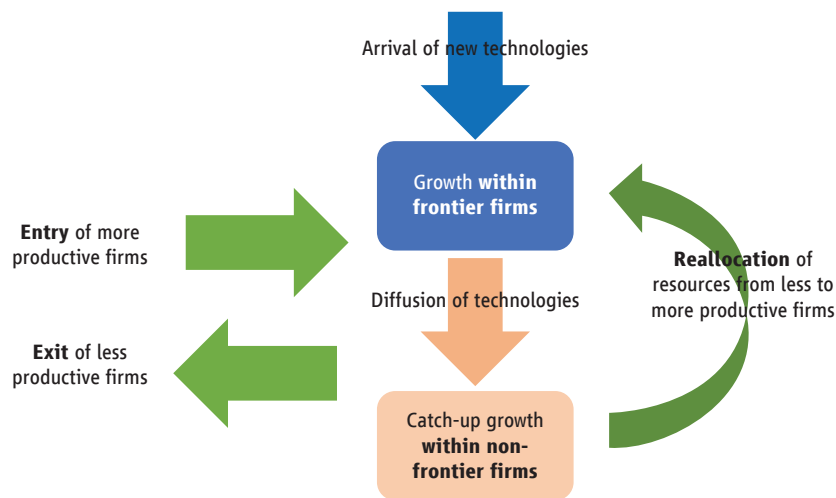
Arrival of new technologies

Growth within frontier firms

Entry of more productive firms

Diffusion of technologies

Reallocation of resources from less to more productive firms

Exit of less productive firms

Catch-up growth within non-frontier firms